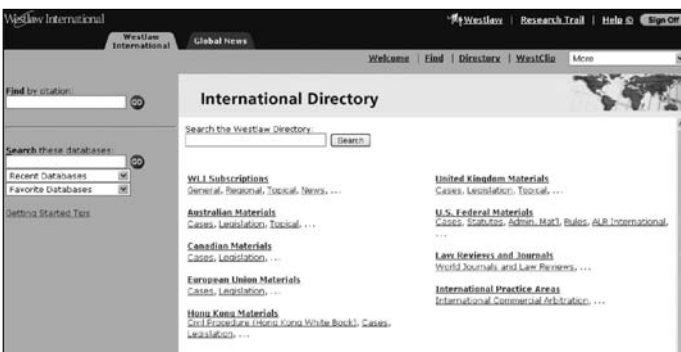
Westlaw International

Westlaw | Research Trail | Help | Sign Off

Westlaw International | Global News

Welcome | Find | Directory | WestClip | More

Find by citation:

GO

Search these databases:

GO

Recent Databases

Favorite Databases

Getting Started Tips

International Directory

Search the Westlaw Directory:

Search

WLI Subscriptions
General, Regional, Topical, News, ...

Australian Materials
Cases, Legislation, Topical, ...

Canadian Materials
Cases, Legislation, ...

European Union Materials
Cases, Legislation, ...

Hong Kong Materials
Civil Procedure (Hong Kong White Book), Cases, Legislation, ...

United Kingdom Materials
Cases, Legislation, Topical, ...

U.S. Federal Materials
Cases, Statutes, Admin. Mat'l, Rules, ALR International, ...

Law Reviews and Journals
World Journals and Law Reviews, ...

International Practice Areas
International Commercial Arbitration, ...